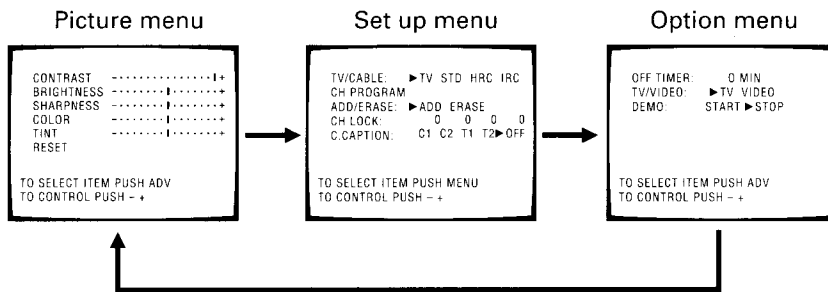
Picture menu

CONTRAST - · · · · · · · · · · · · · · · | +
BRIGHTNESS - · · · · · · · · | · · · · · · · +
SHARPNESS - · · · · · · · · | · · · · · · · +
COLOR - · · · · · · · · | · · · · · · · +
TINT - · · · · · · · · | · · · · · · · +
RESET

TO SELECT ITEM PUSH ADV
TO CONTROL PUSH – +

Set up menu

TV/CABLE: ▶TV STD HRC IRC
CH PROGRAM
ADD/ERASE: ▶ADD ERASE
CH LOCK: 0 0 0 0
C.CAPTION: C1 C2 T1 T2▶OFF

TO SELECT ITEM PUSH MENU
TO CONTROL PUSH – +

Option menu

OFF TIMER: 0 MIN
TV/VIDEO: ▶TV VIDEO
DEMO: START ▶STOP

TO SELECT ITEM PUSH ADV
TO CONTROL PUSH – +